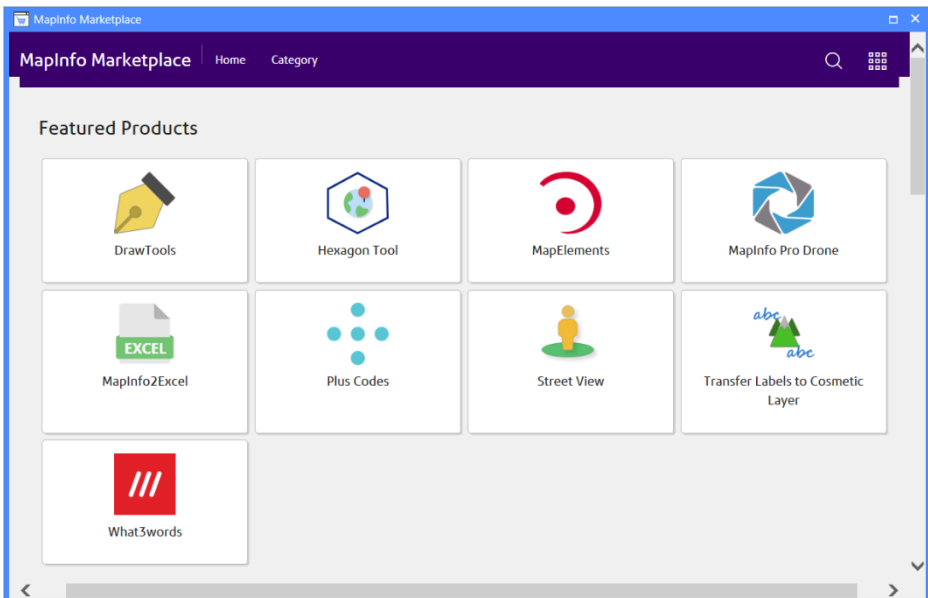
MapInfo Marketplace

MapInfo Marketplace Home Category

Featured Products

DrawTools

Hexagon Tool

MapElements

MapInfo Pro Drone

EXCEL

MapInfo2Excel

Plus Codes

Street View

abc abc

Transfer Labels to Cosmetic Layer

///

What3words